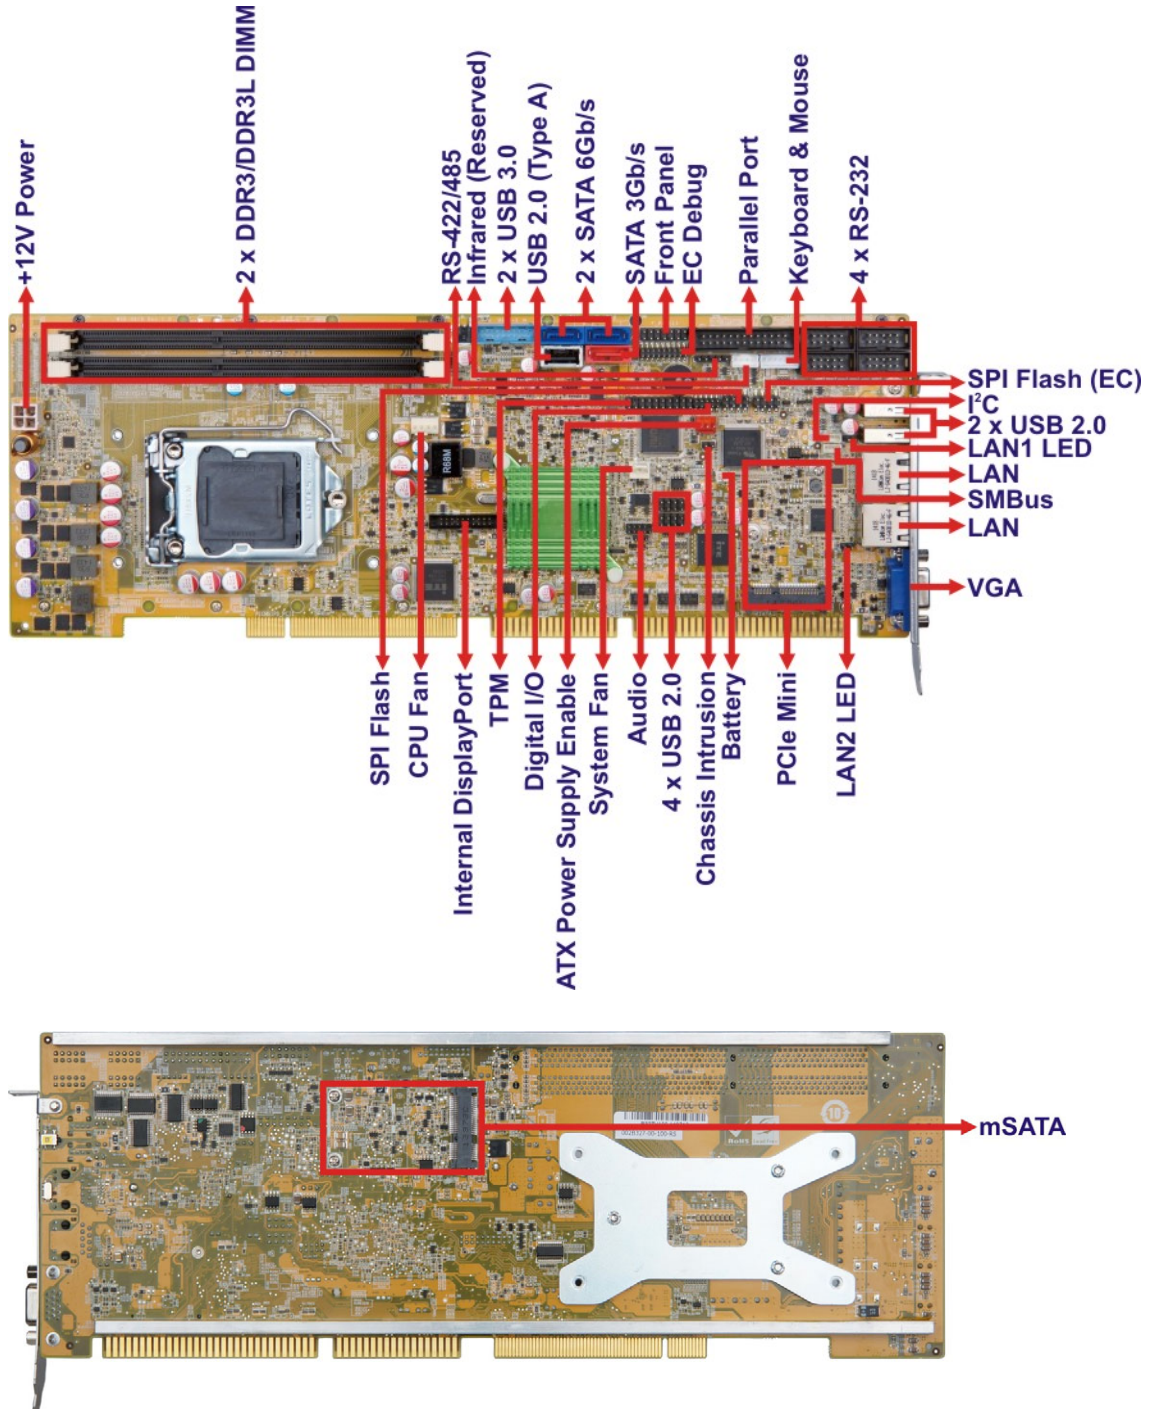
+12V Power
2 x DDR3/DDR3L DIMM
RS-422/485
Infrared (Reserved)
2 x USB 3.0
USB 2.0 (Type A)
2 x SATA 6Gb/s
SATA 3Gb/s
Front Panel
EC Debug
Parallel Port
Keyboard & Mouse
4 x RS-232
SPI Flash (EC)
I$^2$C
2 x USB 2.0
LAN1 LED
LAN
SMBus
LAN
VGA
SPI Flash
CPU Fan
Internal DisplayPort
TPM
Digital I/O
ATX Power Supply Enable
System Fan
Audio
4 x USB 2.0
Chassis Intrusion
Battery
PCIe Mini
LAN2 LED
mSATA